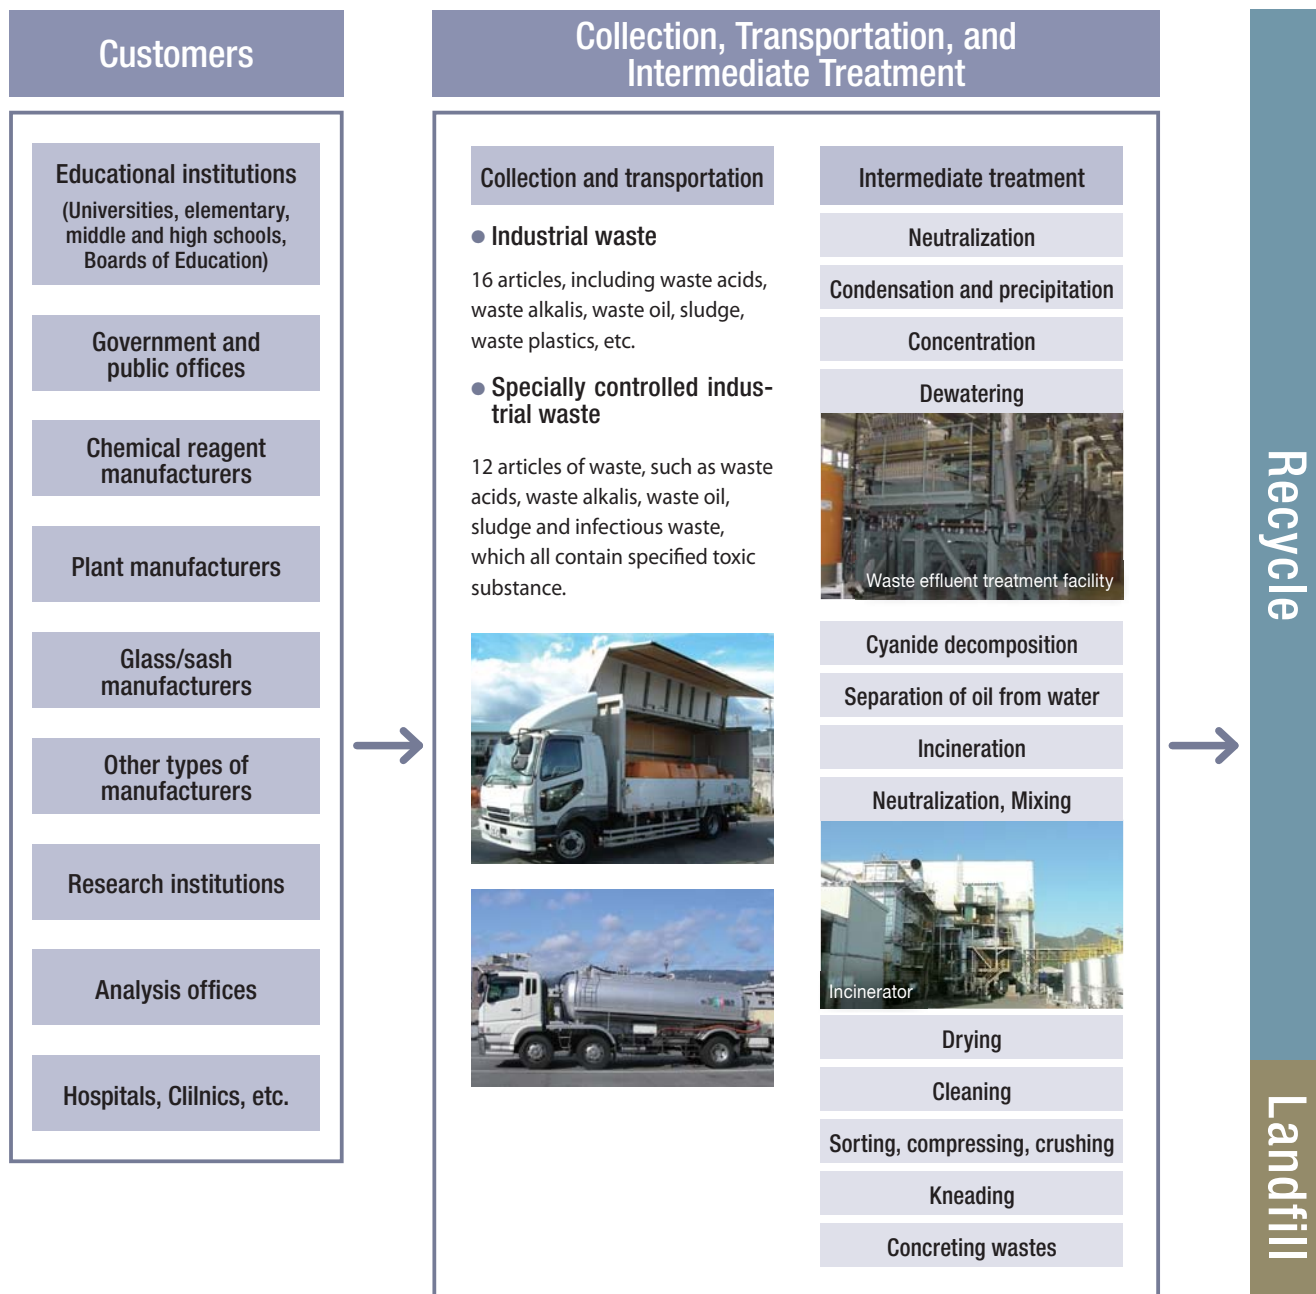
Customers

Educational institutions
(Universities, elementary, middle and high schools, Boards of Education)

Government and public offices

Chemical reagent manufacturers

Plant manufacturers

Glass/sash manufacturers

Other types of manufacturers

Research institutions

Analysis offices

Hospitals, Clilnics, etc.

Collection, Transportation, and Intermediate Treatment

Collection and transportation

● Industrial waste

16 articles, including waste acids, waste alkalis, waste oil, sludge, waste plastics, etc.

● Specially controlled industrial waste

12 articles of waste, such as waste acids, waste alkalis, waste oil, sludge and infectious waste, which all contain specified toxic substance.

Intermediate treatment

Neutralization

Condensation and precipitation

Concentration

Dewatering

Waste effluent treatment facility

Cyanide decomposition

Separation of oil from water

Incineration

Neutralization, Mixing

Incinerator

Drying

Cleaning

Sorting, compressing, crushing

Kneading

Concreting wastes

Recycle

Landfill